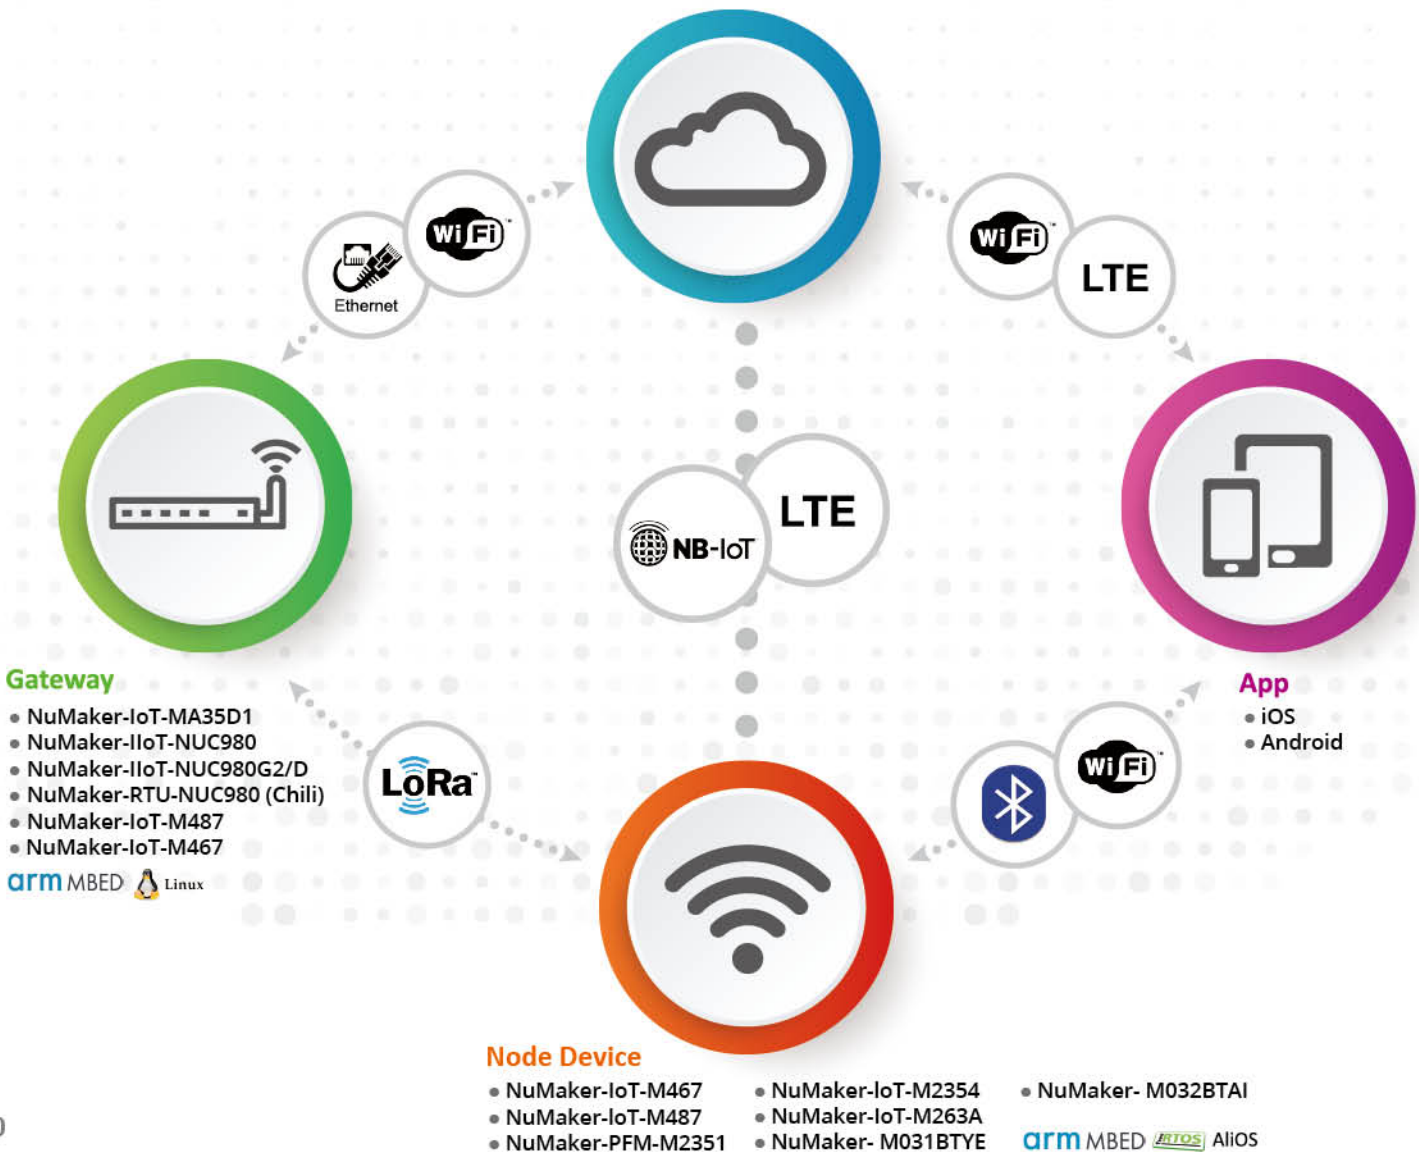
Wi Fi

Ethernet

Wi Fi

LTE

NB-IoT

LTE

Gateway
• NuMaker-IoT-MA35D1
• NuMaker-IIoT-NUC980
• NuMaker-IIoT-NUC980G2/D
• NuMaker-RTU-NUC980 (Chili)
• NuMaker-IoT-M487
• NuMaker-IoT-M467
arm MBED Linux

LoRa

App
• iOS
• Android

Wi Fi

Node Device
• NuMaker-IoT-M467
• NuMaker-IoT-M487
• NuMaker-PFM-M2351
• NuMaker-IoT-M2354
• NuMaker-IoT-M263A
• NuMaker- M031BTYE
• NuMaker- M032BTAI
arm MBED RTOS AliOS